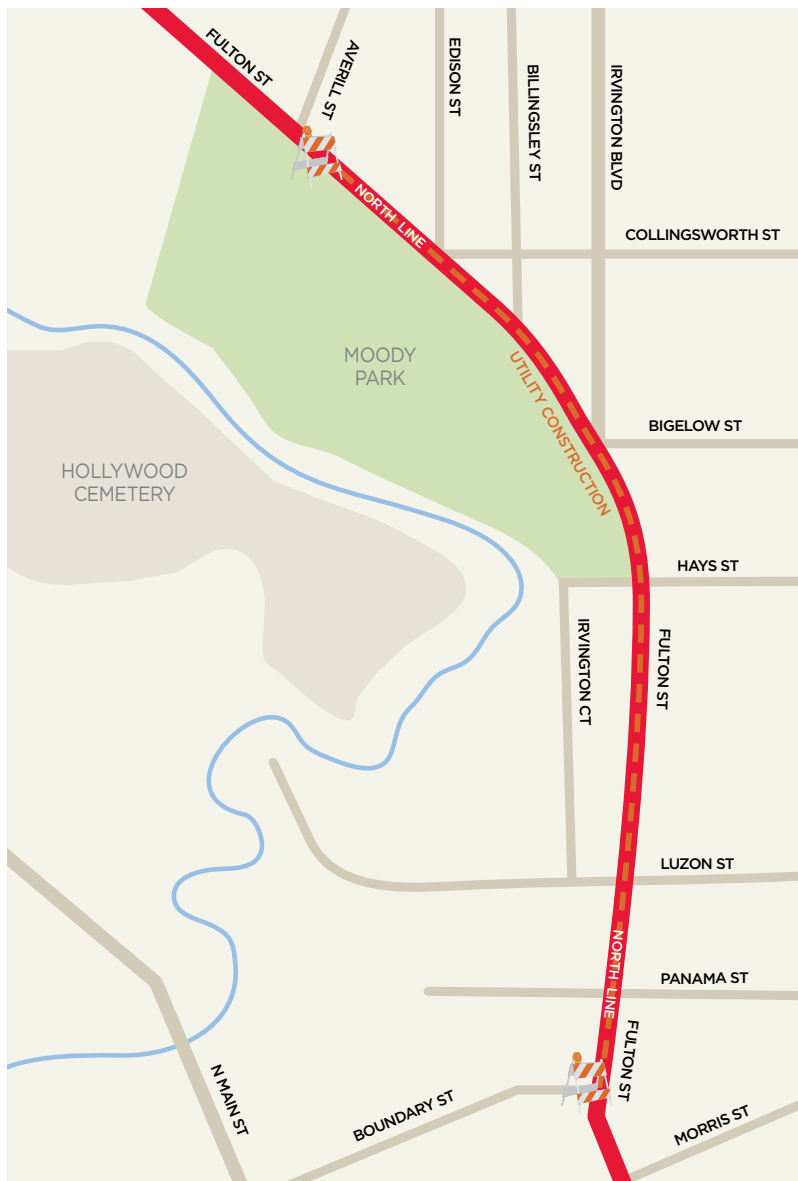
FULTON ST
AVERILL ST
EDISON ST
BILLINGSLEY ST
IRVINGTON BLVD
NORTH LINE
COLLINGSWORTH ST
MOODY PARK
UTILITY CONSTRUCTION
BIGELOW ST
HOLLYWOOD CEMETERY
HAYS ST
IRVINGTON CT
FULTON ST
LUZON ST
NORTH LINE
PANAMA ST
FULTON ST
N MAIN ST
BOUNDARY ST
MORRIS ST